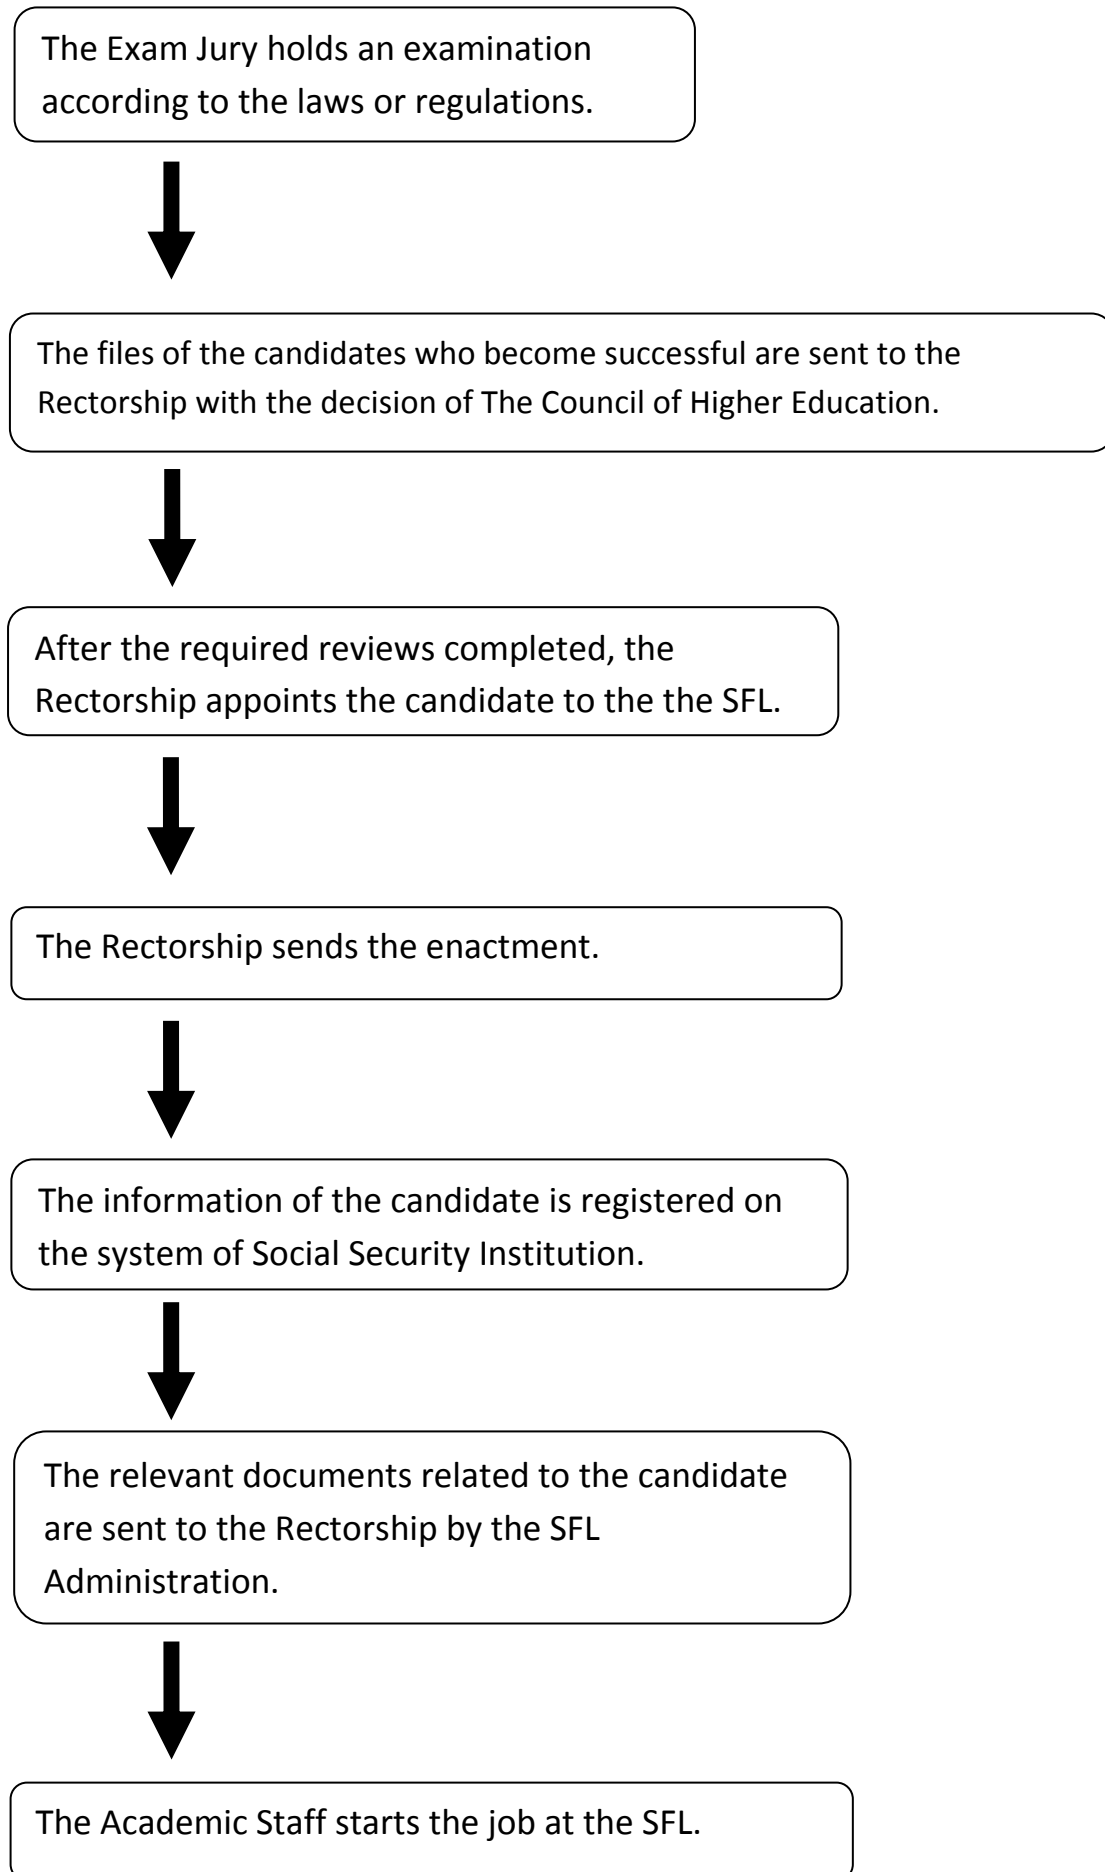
The Exam Jury holds an examination according to the laws or regulations.

The files of the candidates who become successful are sent to the Rectorship with the decision of The Council of Higher Education.

After the required reviews completed, the Rectorship appoints the candidate to the the SFL.

The Rectorship sends the enactment.

The information of the candidate is registered on the system of Social Security Institution.

The relevant documents related to the candidate are sent to the Rectorship by the SFL Administration.

The Academic Staff starts the job at the SFL.